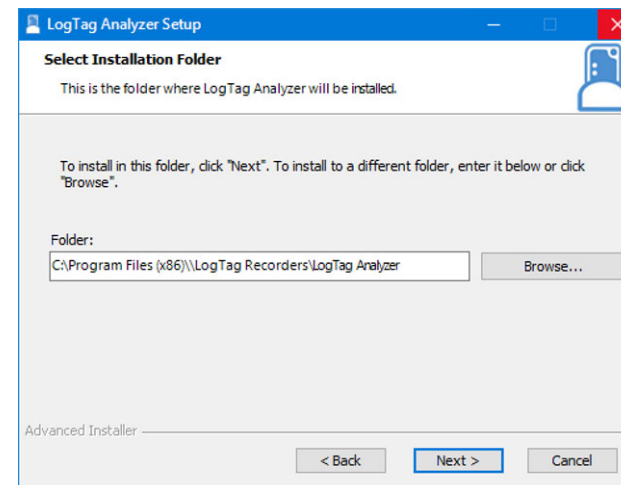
LogTag Analyzer Setup

Select Installation Folder

This is the folder where LogTag Analyzer will be installed.

To install in this folder, click "Next". To install to a different folder, enter it below or click "Browse".

Folder:

C:\Program Files (x86)\\LogTag Recorders\LogTag Analyzer

Browse...

Advanced Installer

< Back

Next >

Cancel